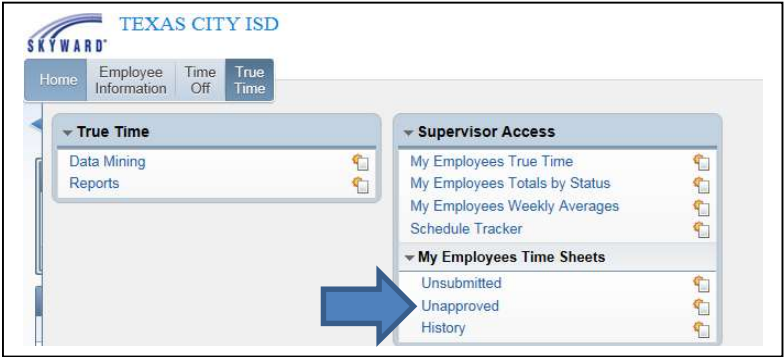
SKYWARD TEXAS CITY ISD

Home | Employee Information | Time Off | True Time

True Time
Data Mining
Reports

Supervisor Access
My Employees True Time
My Employees Totals by Status
My Employees Weekly Averages
Schedule Tracker

My Employees Time Sheets
Unsubmitted
Unapproved
History